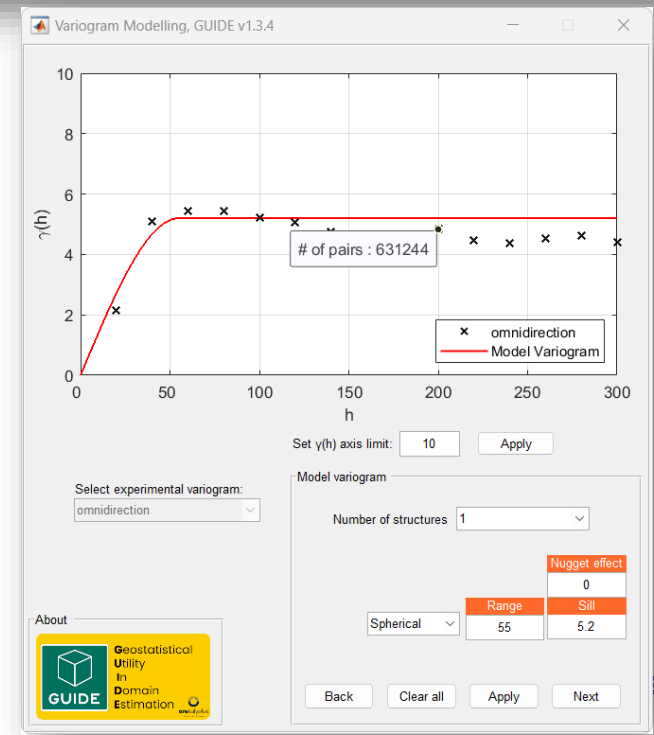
Variogram Modelling, GUIDE v1.3.4

10
8
6
$\gamma(h)$
4
2
0
0 50 100 150 200 250 300
h

# of pairs : 631244

omnidirection
Model Variogram

Set $\gamma(h)$ axis limit: 10 Apply

Select experimental variogram:
omnidirection

Model variogram

Number of structures 1

Nugget effect
0
Range Sill
Spherical 55 5.2

About
GUIDE
Geostatistical
Utility
In
Domain
Estimation

Back Clear all Apply Next